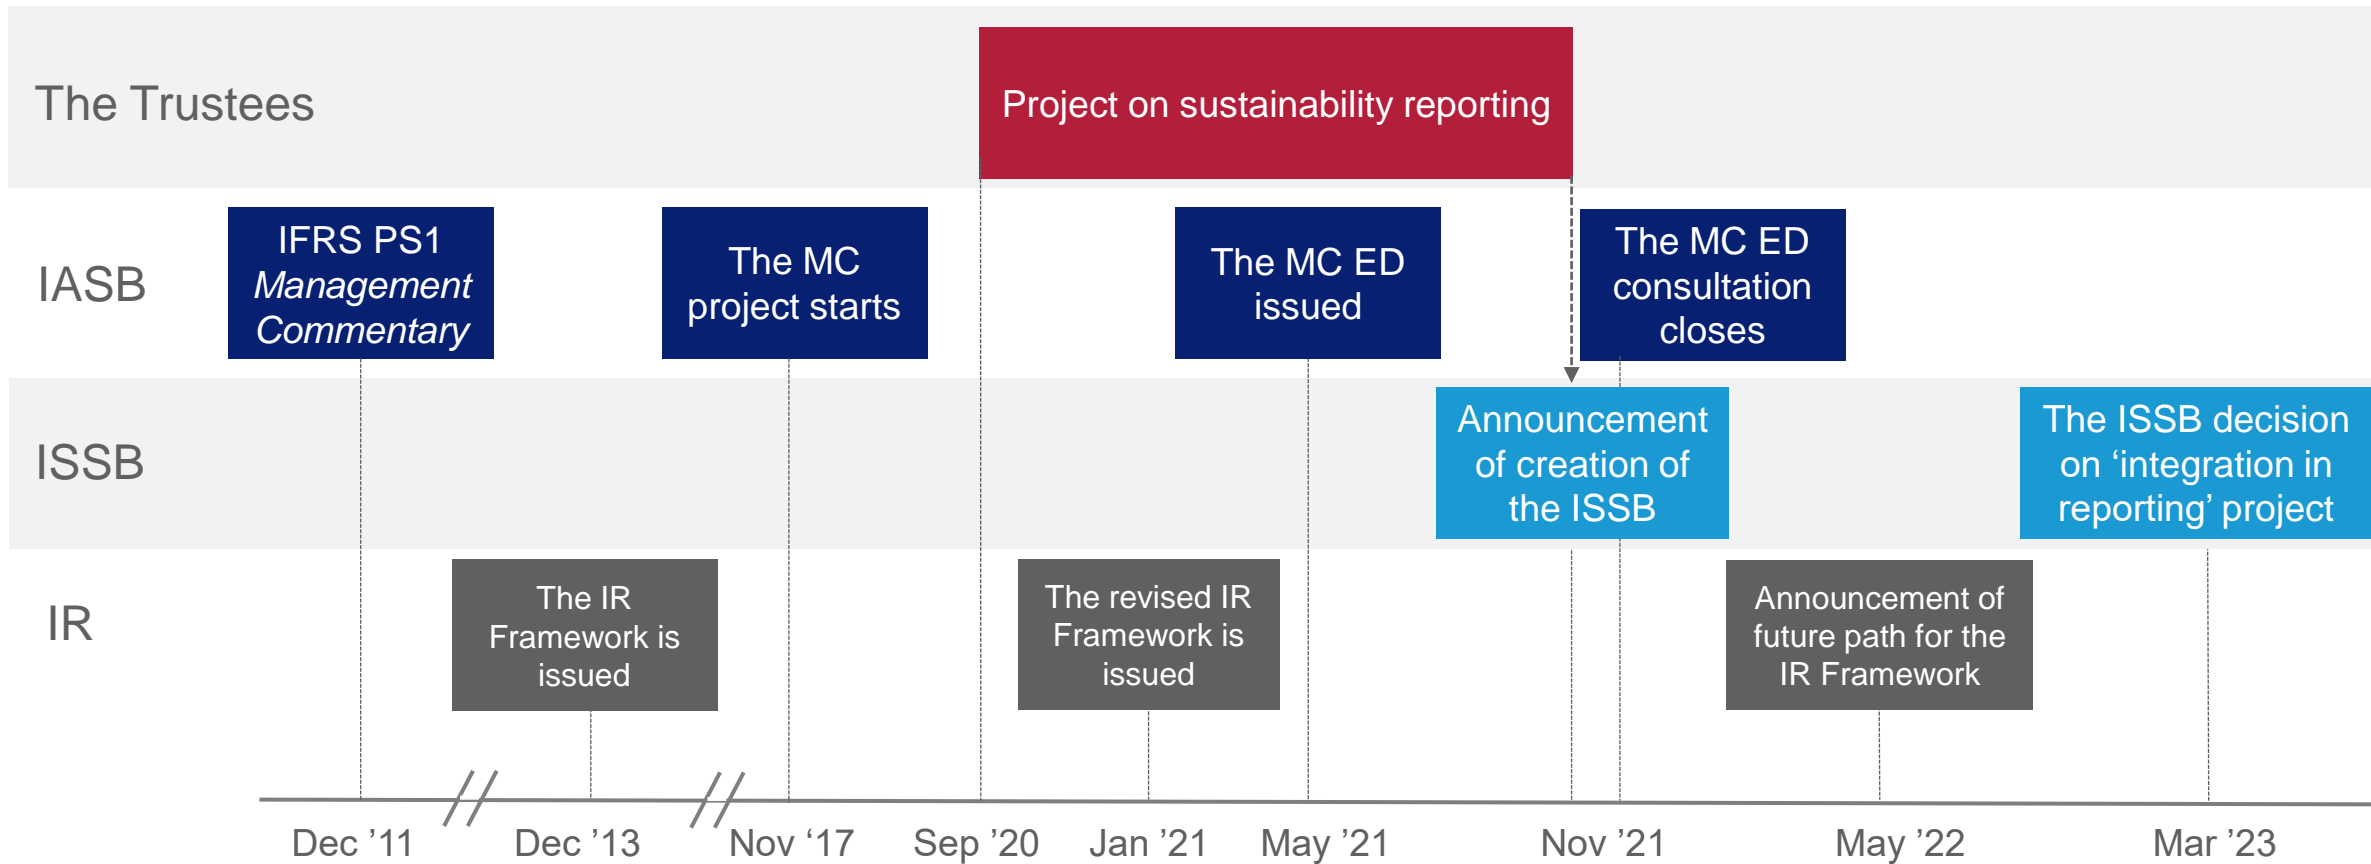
The Trustees

Project on sustainability reporting

IASB

IFRS PS1 *Management Commentary*

The MC project starts

The MC ED issued

The MC ED consultation closes

ISSB

Announcement of creation of the ISSB

The ISSB decision on ‘integration in reporting’ project

IR

The IR Framework is issued

The revised IR Framework is issued

Announcement of future path for the IR Framework

Dec ’11

Dec ’13

Nov ‘17

Sep ’20

Jan ’21

May ’21

Nov ’21

May ’22

Mar ’23